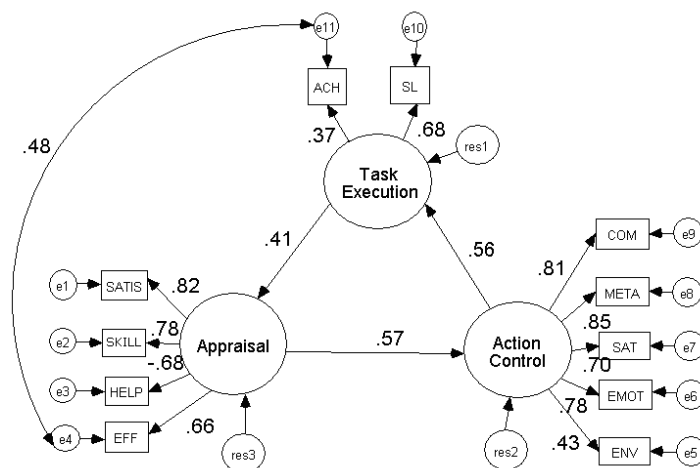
e11
e10
ACH
SL
.48
.37
.68
res1
Task Execution
.41
.56
COM
e9
.81
e1
SATIS
.82
META
e8
.85
e2
SKILL
.78
Appraisal
.57
Action Control
SAT
e7
-.68
.70
e3
HELP
EMOT
e6
.78
e4
EFF
.66
res3
res2
.43
ENV
e5